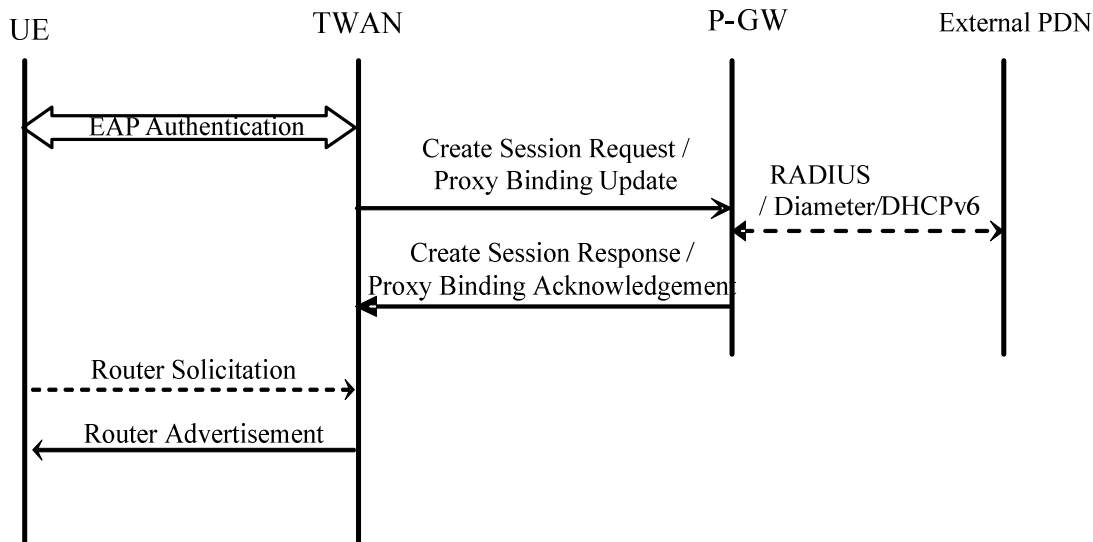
UE

TWAN

P-GW

External PDN

EAP Authentication

Create Session Request / Proxy Binding Update

RADIUS / Diameter/DHCPv6

Create Session Response / Proxy Binding Acknowledgement

Router Solicitation

Router Advertisement